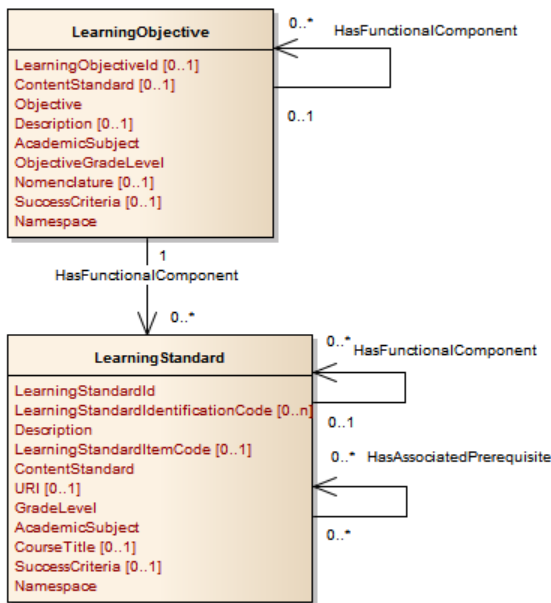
LearningObjective

LearningObjectiveId [0..1]
ContentStandard [0..1]
Objective
Description [0..1]
AcademicSubject
ObjectiveGradeLevel
Nomenclature [0..1]
SuccessCriteria [0..1]
Namespace

0..*
HasFunctionalComponent
0..1

1
HasFunctionalComponent
0..*

LearningStandard

LearningStandardId
LearningStandardIdentificationCode [0..n]
Description
LearningStandardItemCode [0..1]
ContentStandard
URI [0..1]
GradeLevel
AcademicSubject
CourseTitle [0..1]
SuccessCriteria [0..1]
Namespace

0..*
HasFunctionalComponent
0..1

0..*
HasAssociatedPrerequisite
0..*